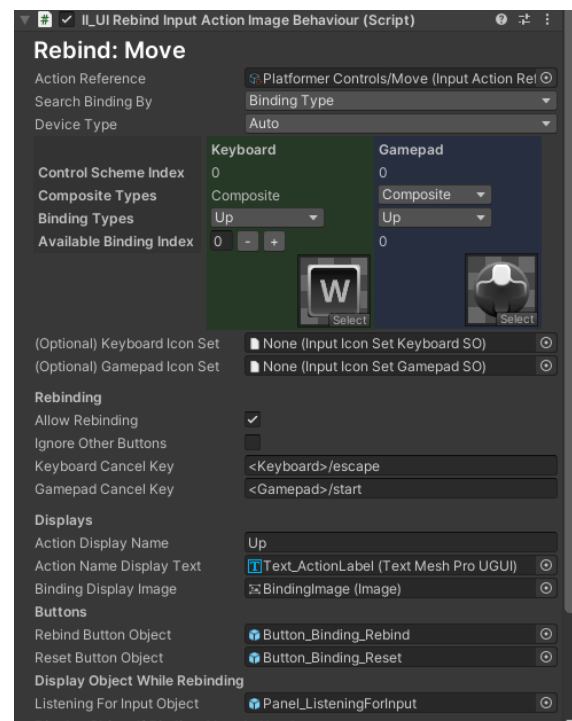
II_UI Rebind Input Action Image Behaviour (Script)

Rebind: Move

Action Reference | Platformer Controls/Move (Input Action Re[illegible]
Search Binding By | Binding Type
Device Type | Auto

| | Keyboard | Gamepad |
|---|---|---|
| Control Scheme Index | 0 | 0 |
| Composite Types | Composite | Composite |
| Binding Types | Up | Up |
| Available Binding Index | 0 - + | 0 |

W
Select
Select

(Optional) Keyboard Icon Set | None (Input Icon Set Keyboard SO)
(Optional) Gamepad Icon Set | None (Input Icon Set Gamepad SO)

Rebinding
Allow Rebinding
Ignore Other Buttons
Keyboard Cancel Key | <Keyboard>/escape
Gamepad Cancel Key | <Gamepad>/start

Displays
Action Display Name | Up
Action Name Display Text | Text_ActionLabel (Text Mesh Pro UGUI)
Binding Display Image | BindingImage (Image)
Buttons
Rebind Button Object | Button_Binding_Rebind
Reset Button Object | Button_Binding_Reset
Display Object While Rebinding
Listening For Input Object | Panel_ListeningForInput